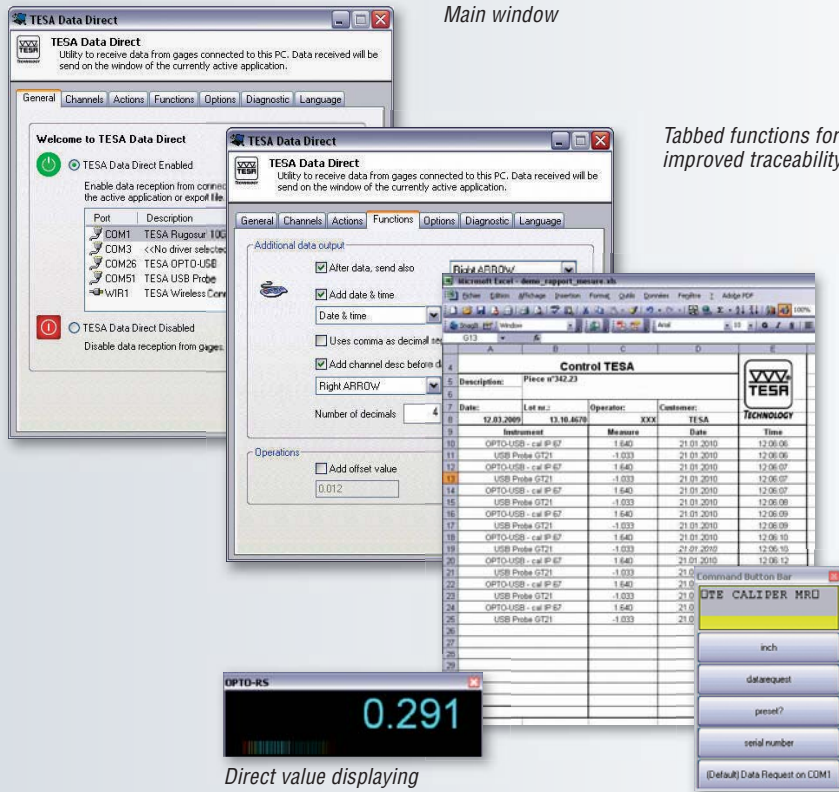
TESA Data Direct

TESA Data Direct
Utility to receive data from gages connected to this PC. Data received will be send on the window of the currently active application.

General | Channels | Actions | Functions | Options | Diagnostic | Language

Welcome to TESA Data Direct

TESA Data Direct Enabled

Enable data reception from connec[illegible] the active application or export file.

| Port | Description |
|---|---|
| COM1 | TESA Rugosur 10G |
| COM3 | <<No driver selected |
| COM26 | TESA OPTO-USB |
| COM51 | TESA USB Probe |
| WIR1 | TESA Wireless Conn |

TESA Data Direct Disabled

Disable data reception from gages.

Main window

Tabbed functions for improved traceability

TESA Data Direct

TESA Data Direct
Utility to receive data from gages connected to this PC. Data received will be send on the window of the currently active application.

General | Channels | Actions | Functions | Options | Diagnostic | Language

Additional data output

After data, send also
Right ARROW
Add date & time
Date & time
Uses comma as decimal se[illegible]
Add channel desc before d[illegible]
Right ARROW
Number of decimals 4

Operations
Add offset value
0.012

Microsoft Excel - demo_rapport_mesure.xls

G13

Control TESA

| | A | B | C | D | E |
|---|---|---|---|---|---|
| 5 | Description: | Piece n°342.23 | | | |
| 7 | Date: | Lot nr.: | Operator: | Customer: | TECHNOLOGY |
| 8 | 12.03.2009 | 13.10.4670 | XXX | TESA | |
| 9 | Instrument | | Measure | Date | Time |
| 10 | OPTO-USB - cal IP 67 | | 1.640 | 21.01.2010 | 12:06:06 |
| 11 | USB Probe GT21 | | -1.033 | 21.01.2010 | 12:06:06 |
| 12 | OPTO-USB - cal IP 67 | | 1.640 | 21.01.2010 | 12:06:07 |
| 13 | USB Probe GT21 | | -1.033 | 21.01.2010 | 12:06:07 |
| 14 | OPTO-USB - cal IP 67 | | 1.640 | 21.01.2010 | 12:06:07 |
| 15 | USB Probe GT21 | | -1.033 | 21.01.2010 | 12:06:08 |
| 16 | OPTO-USB - cal IP 67 | | 1.640 | 21.01.2010 | 12:06:09 |
| 17 | USB Probe GT21 | | -1.033 | 21.01.2010 | 12:06:09 |
| 18 | OPTO-USB - cal IP 67 | | 1.640 | 21.01.2010 | 12:06:10 |
| 19 | USB Probe GT21 | | -1.033 | 21.01.2010 | 12:06:10 |
| 20 | OPTO-USB - cal IP 67 | | 1.640 | 21.01.2010 | 12:06:12 |
| 21 | USB Probe GT21 | | -1.033 | 21.0 | |
| 22 | OPTO-USB - cal IP 67 | | 1.640 | 21.0 | |
| 23 | USB Probe GT21 | | -1.033 | 21.0 | |
| 24 | OPTO-USB - cal IP 67 | | 1.640 | 21.0 | |
| 25 | USB Probe GT21 | | -1.033 | 21.0 | |

Command Button Bar
OTE CALIPER MRO
inch
datarequest
preset?
serial number
(Default) Data Request on COM1

OPTO-RS
0.291

Direct value displaying